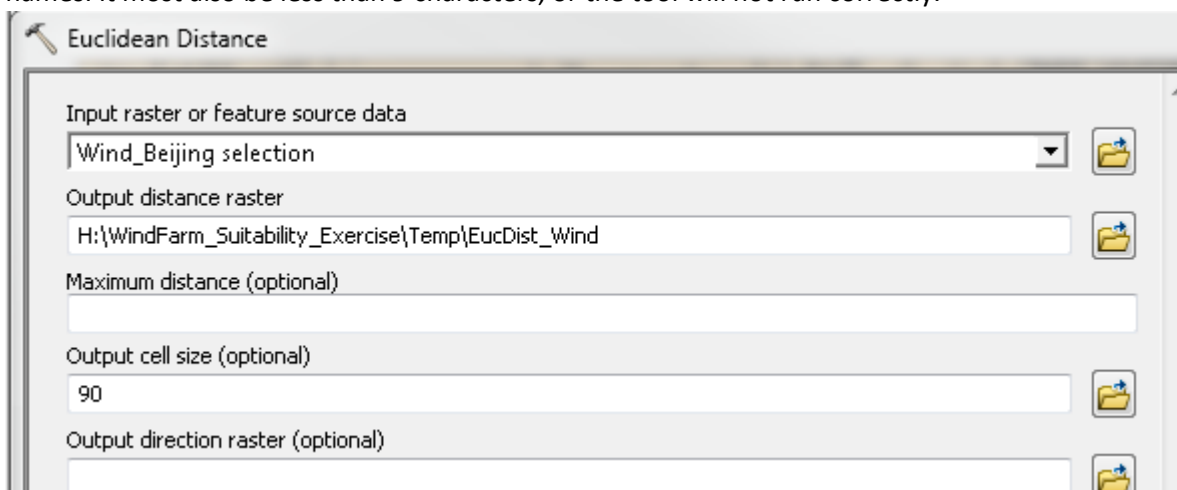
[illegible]

Euclidean Distance

Input raster or feature source data

Wind_Beijing selection

Output distance raster

H:\WindFarm_Suitability_Exercise\Temp\EucDist_Wind

Maximum distance (optional)

Output cell size (optional)

90

Output direction raster (optional)